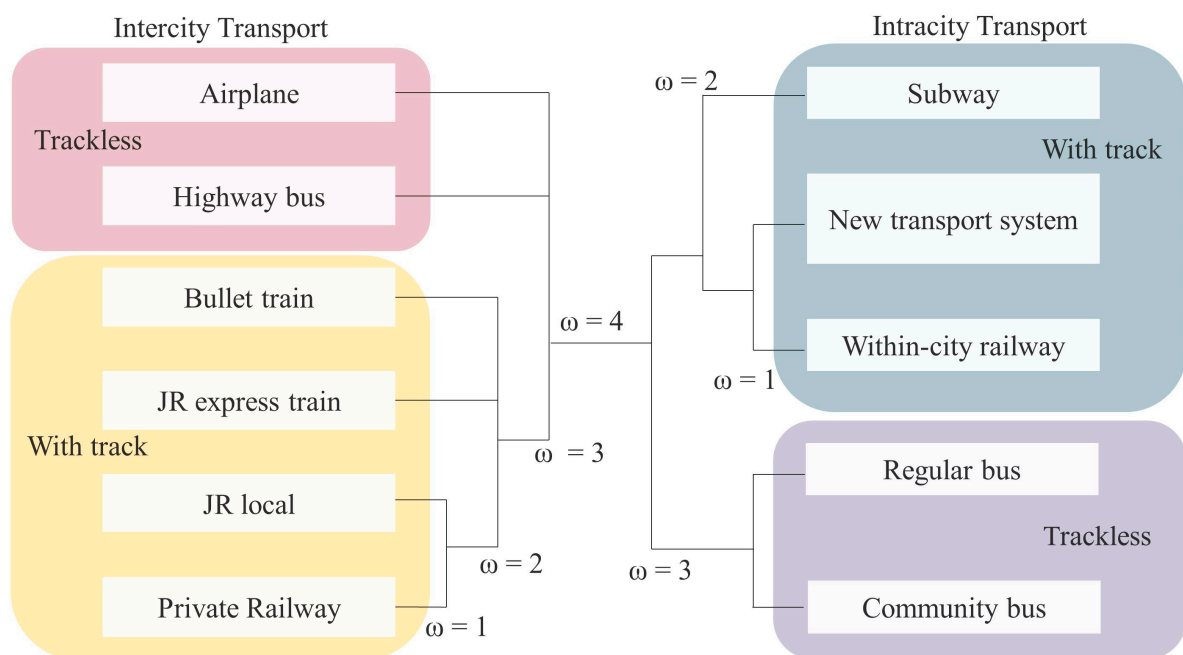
Intercity Transport

Trackless

Airplane

Highway bus

With track

Bullet train

JR express train

JR local

Private Railway

$\omega = 1$

$\omega = 2$

$\omega = 3$

$\omega = 4$

Intracity Transport

$\omega = 2$

Subway

With track

New transport system

Within-city railway

$\omega = 1$

Regular bus

Trackless

Community bus

$\omega = 3$